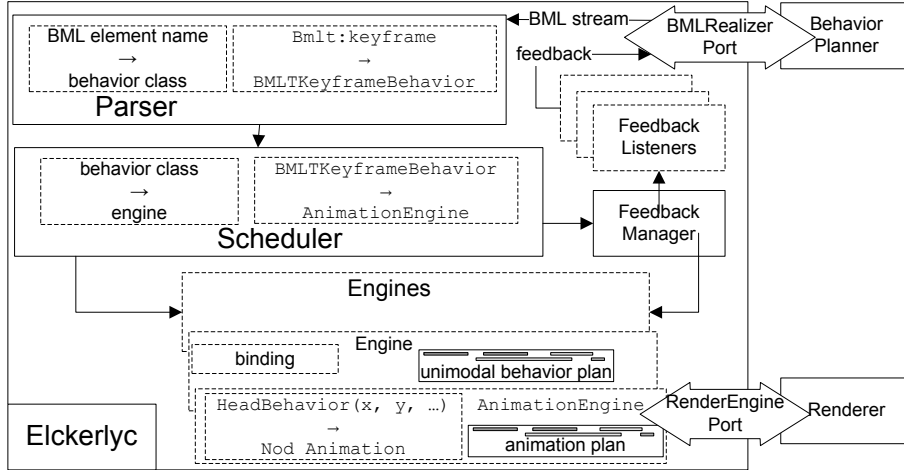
BML element name
→
behavior class

Bmlt:keyframe
→
BMLTKeyframeBehavior

Parser

BML stream

BMLRealizer Port

Behavior Planner

feedback

Feedback Listeners

behavior class
→
engine

BMLTKeyframeBehavior
→
AnimationEngine

Scheduler

Feedback Manager

Engines

binding

Engine

unimodal behavior plan

HeadBehavior(x, y, …)
→
Nod Animation

AnimationEngine

animation plan

RenderEngine Port

Renderer

Elckerlyc